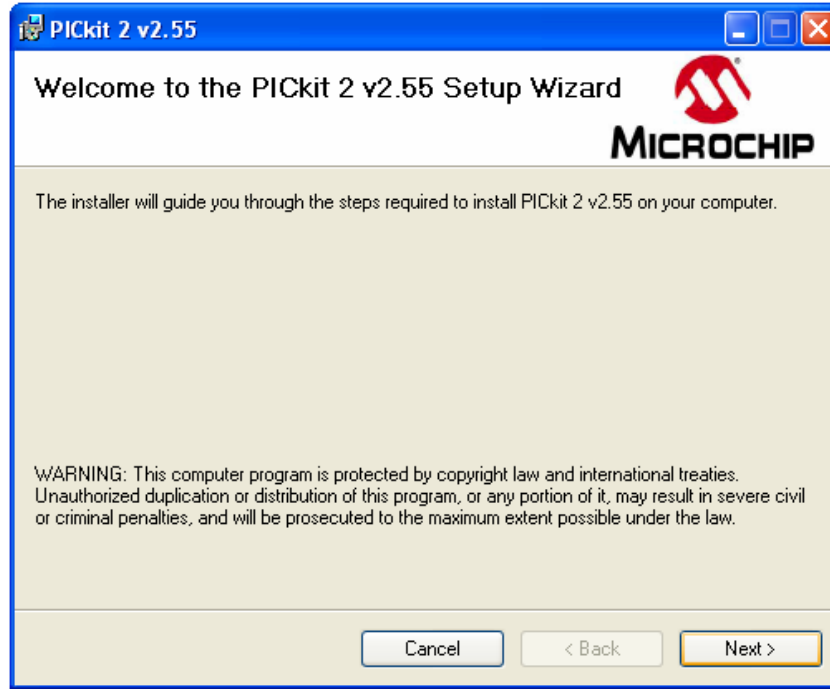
PICkit 2 v2.55

Welcome to the PICkit 2 v2.55 Setup Wizard

MICROCHIP

The installer will guide you through the steps required to install PICkit 2 v2.55 on your computer.

WARNING: This computer program is protected by copyright law and international treaties. Unauthorized duplication or distribution of this program, or any portion of it, may result in severe civil or criminal penalties, and will be prosecuted to the maximum extent possible under the law.

Cancel

< Back

Next >